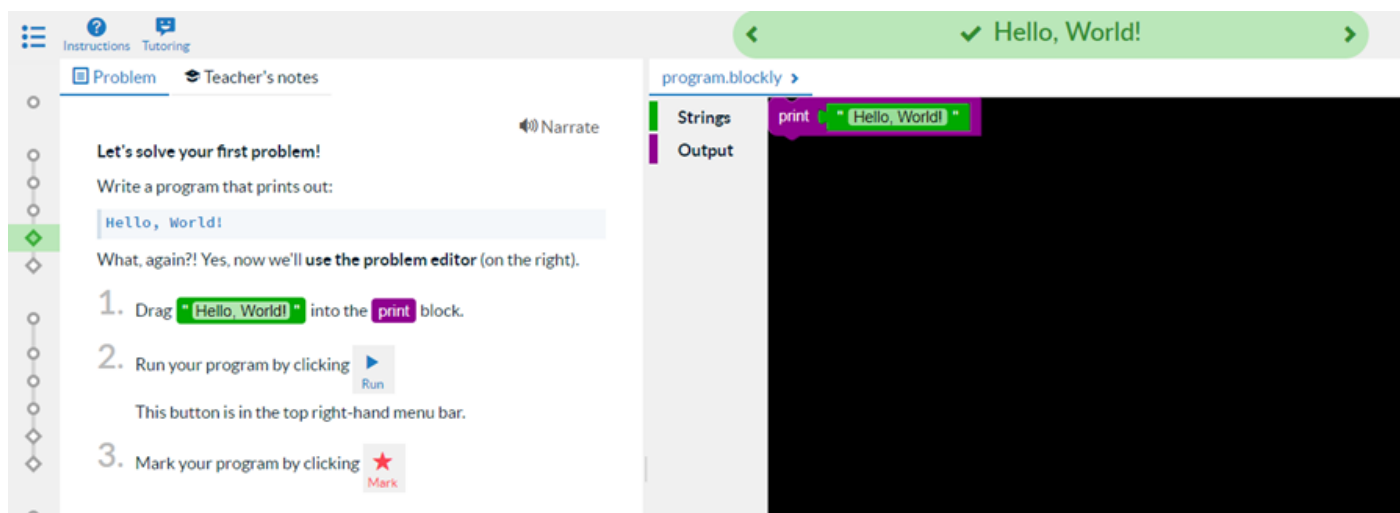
Instructions Tutoring

Hello, World!

Problem Teacher's notes

program.blockly

Narrate

Let's solve your first problem!

Write a program that prints out:

Hello, World!

What, again?! Yes, now we'll **use the problem editor** (on the right).

1. Drag " Hello, World! " into the print block.

2. Run your program by clicking Run

This button is in the top right-hand menu bar.

3. Mark your program by clicking Mark

Strings
Output

print " Hello, World! "